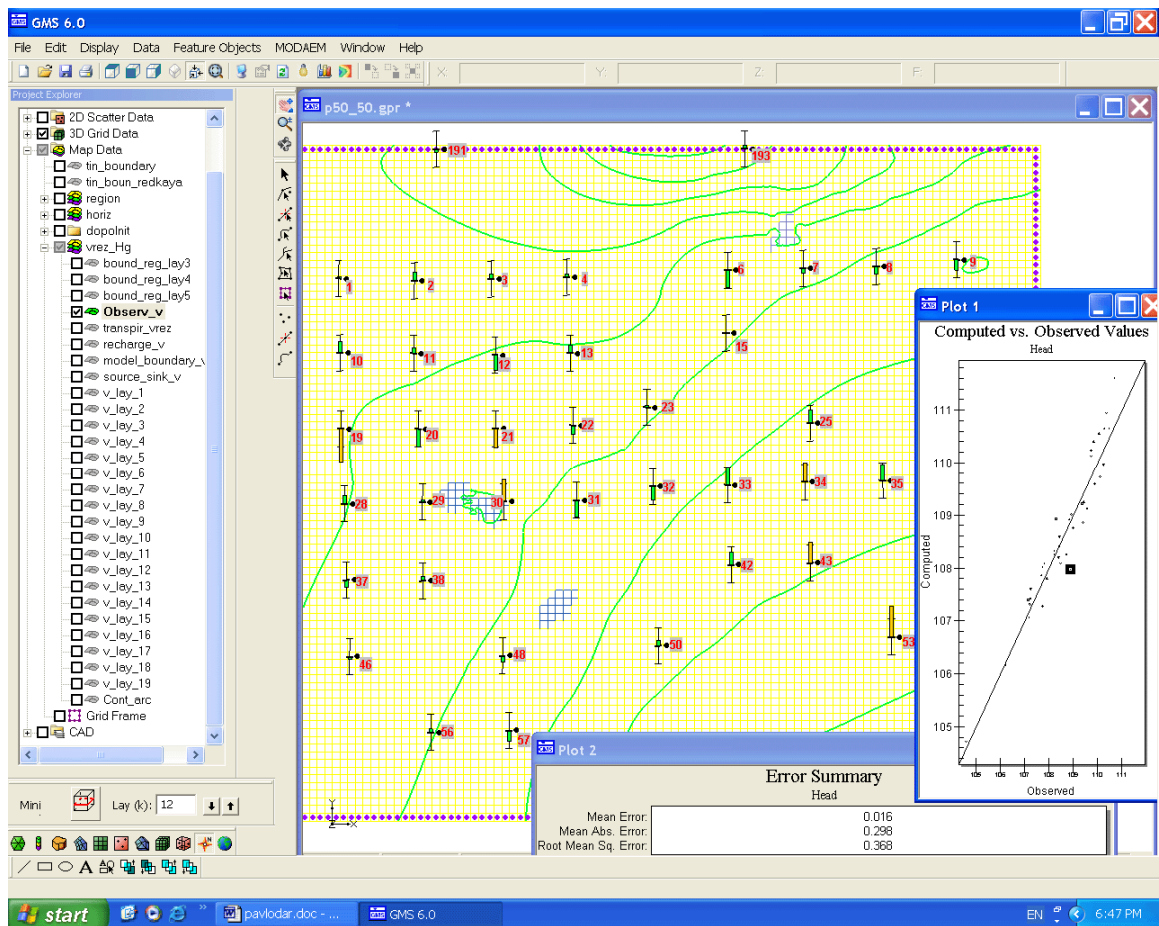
GMS 6.0

File Edit Display Data Feature Objects MODAEM Window Help

X: Y: Z: F:

Project Explorer
2D Scatter Data
3D Grid Data
Map Data
tin_boundary
tin_boun_redkaya
region
horiz
dopolnit
vrez_Hg
bound_reg_lay3
bound_reg_lay4
bound_reg_lay5
Observ_v
transpir_vrez
recharge_v
model_boundary_v
source_sink_v
v_lay_1
v_lay_2
v_lay_3
v_lay_4
v_lay_5
v_lay_6
v_lay_7
v_lay_8
v_lay_9
v_lay_10
v_lay_11
v_lay_12
v_lay_13
v_lay_14
v_lay_15
v_lay_16
v_lay_17
v_lay_18
v_lay_19
Cont_arc
Grid Frame
CAD

Mini Lay (k): 12

p50_50.gpr *

191 193 1 2 3 4 6 7 8 9 10 11 12 13 15 19 20 21 22 23 25 28 29 30 31 32 33 34 35 37 38 42 43 46 48 50 53 56 57

Plot 1
Computed vs. Observed Values
Head
111
110
109
108
107
106
105
Computed
105 106 107 108 109 110 111
Observed

Plot 2
Error Summary
Head
Mean Error: 0.016
Mean Abs. Error: 0.298
Root Mean Sq. Error: 0.368

start pavlodar.doc - ... GMS 6.0 EN 6:47 PM